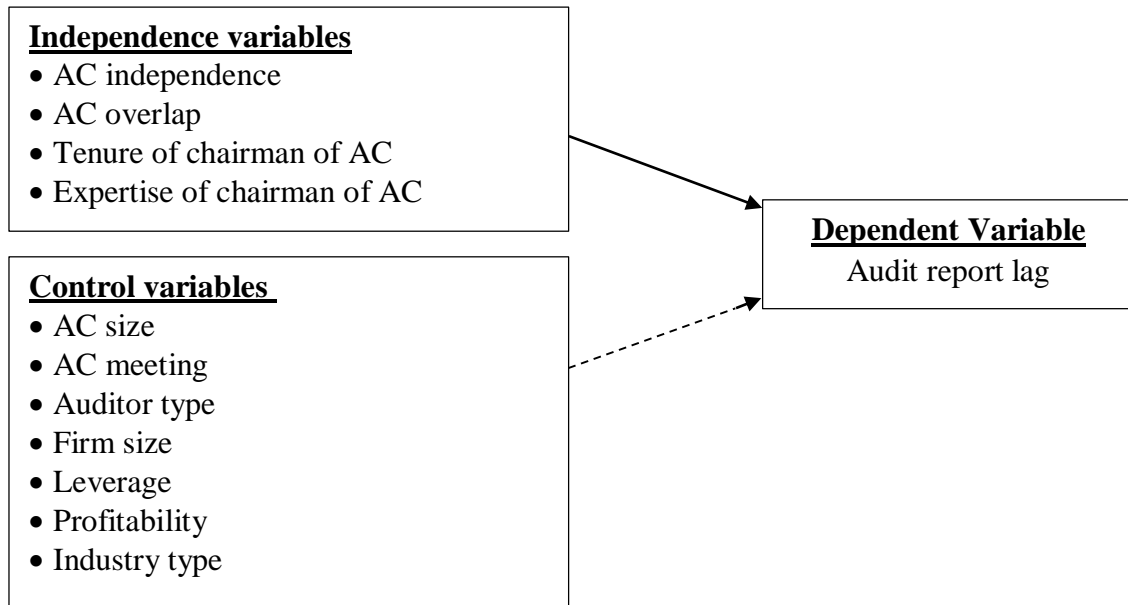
Independence variables
• AC independence
• AC overlap
• Tenure of chairman of AC
• Expertise of chairman of AC

Dependent Variable
Audit report lag

Control variables
• AC size
• AC meeting
• Auditor type
• Firm size
• Leverage
• Profitability
• Industry type